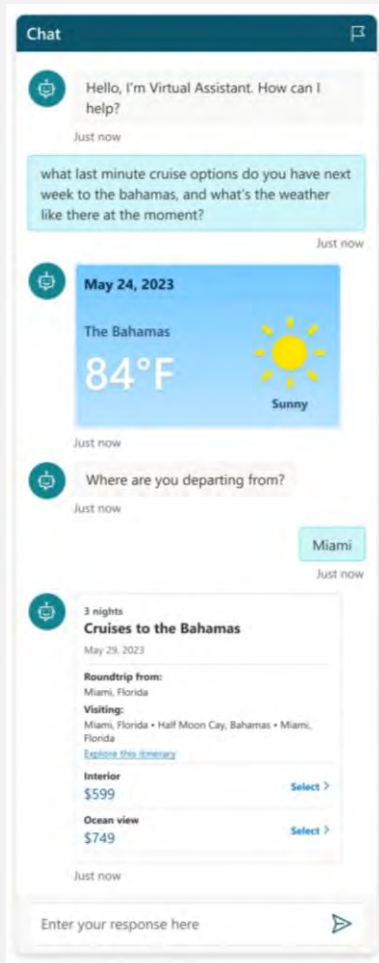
Chat

Hello, I'm Virtual Assistant. How can I help?

Just now

what last minute cruise options do you have next week to the bahamas, and what's the weather like there at the moment?

Just now

May 24, 2023

The Bahamas

84°F

Sunny

Just now

Where are you departing from?

Just now

Miami

Just now

3 nights

Cruises to the Bahamas

May 29, 2023

Roundtrip from:
Miami, Florida

Visiting:
Miami, Florida • Half Moon Cay, Bahamas • Miami, Florida

Explore this itinerary

Interior
$599
Select >

Ocean view
$749
Select >

Just now

Enter your response here